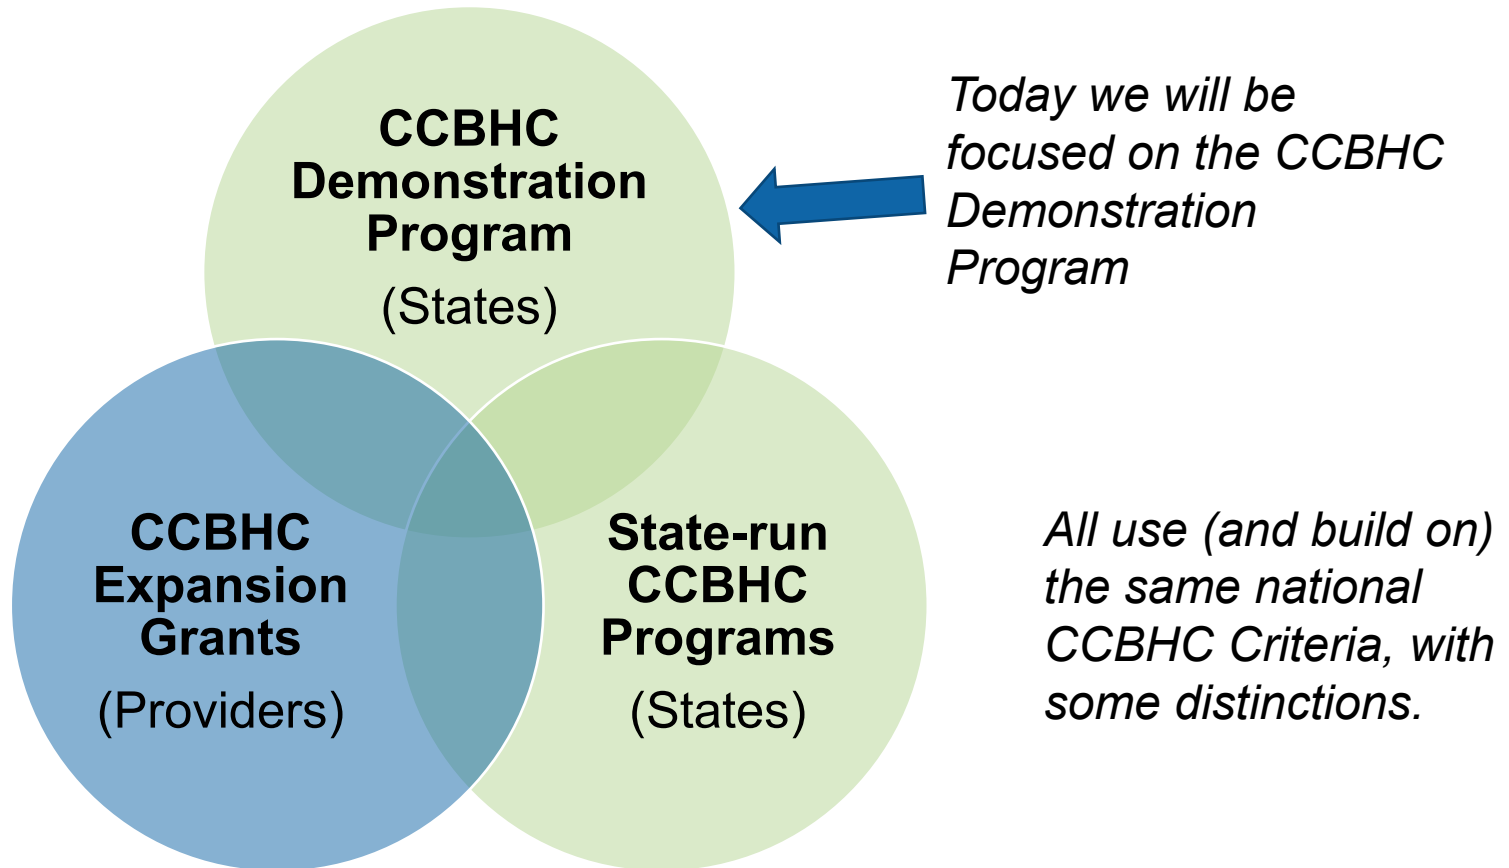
CCBHC Demonstration Program
(States)

Today we will be focused on the CCBHC Demonstration Program

CCBHC Expansion Grants
(Providers)

State-run CCBHC Programs
(States)

All use (and build on) the same national CCBHC Criteria, with some distinctions.